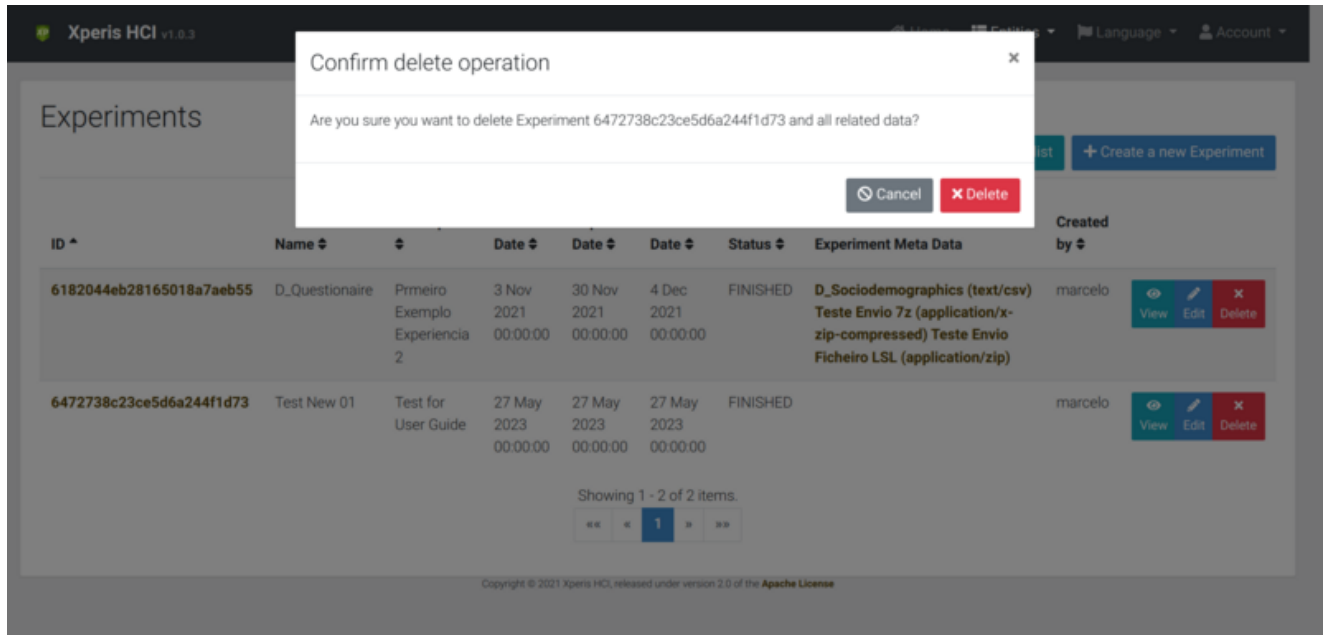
Xperis HCI v1.0.3

Language Account

Confirm delete operation

×

Are you sure you want to delete Experiment 6472738c23ce5d6a244f1d73 and all related data?

Cancel Delete

Experiments

+ Create a new Experiment

| ID | Name | | Date | Date | Date | Status | Experiment Meta Data | Created by | |
|---|---|---|---|---|---|---|---|---|---|
| 6182044eb28165018a7aeb55 | D_Questionaire | Prmeiro Exemplo Experiencia 2 | 3 Nov 2021 00:00:00 | 30 Nov 2021 00:00:00 | 4 Dec 2021 00:00:00 | FINISHED | D_Sociodemographics (text/csv) Teste Envio 7z (application/x-zip-compressed) Teste Envio Ficheiro LSL (application/zip) | marcelo | View Edit Delete |
| 6472738c23ce5d6a244f1d73 | Test New 01 | Test for User Guide | 27 May 2023 00:00:00 | 27 May 2023 00:00:00 | 27 May 2023 00:00:00 | FINISHED | | marcelo | View Edit Delete |

Showing 1 - 2 of 2 items.

«« « 1 » »»

Copyright © 2021 Xperis HCI, released under version 2.0 of the Apache License